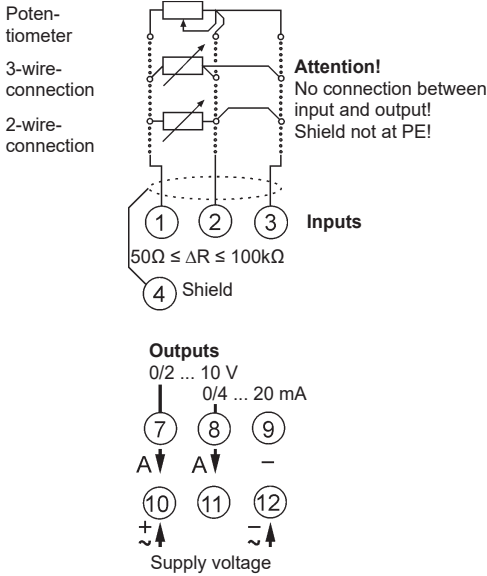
Potentiometer

3-wire-connection

2-wire-connection

Attention!
No connection between input and output!
Shield not at PE!

1 2 3 Inputs

$50\Omega \leq \Delta R \leq 100k\Omega$

4 Shield

Outputs
0/2 ... 10 V
0/4 ... 20 mA

7 8 9

A A –

10 11 12

+ ~ – ~

Supply voltage